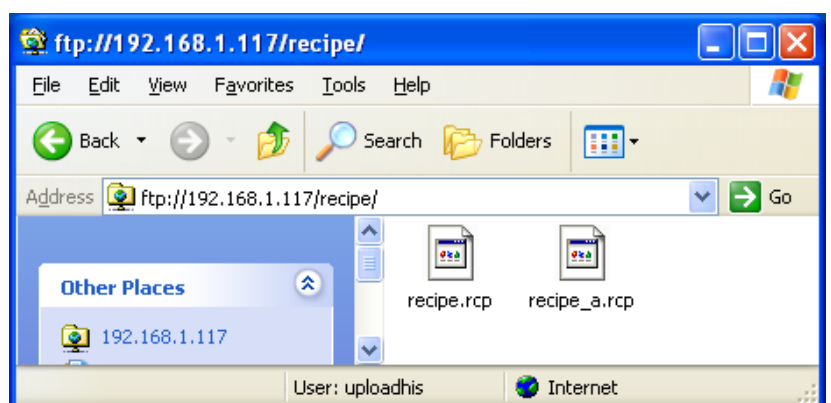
ftp://192.168.1.117/recipe/

File Edit View Favorites Tools Help

Back Search Folders

Address ftp://192.168.1.117/recipe/ Go

Other Places

192.168.1.117

recipe.rcp recipe_a.rcp

User: uploadhis Internet